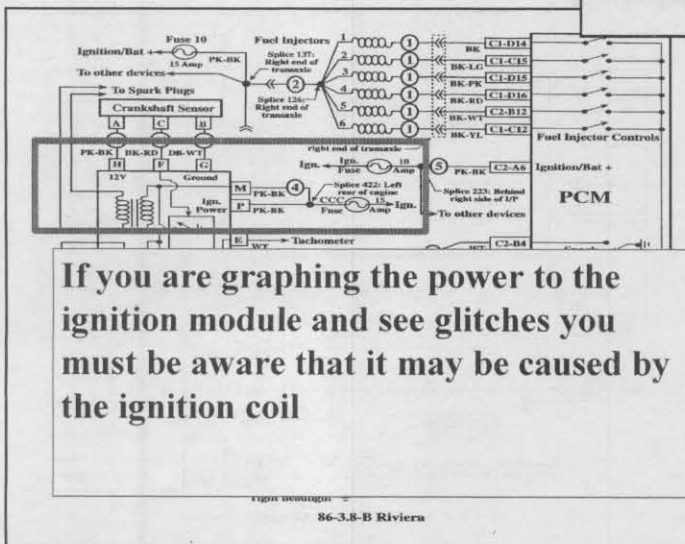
Fuse 10
Ignition/Bat +
15 Amp
PK-BK
To other devices
Fuel Injectors
Splice 137: Right end of transaxle
1
2
3
4
5
6
Splice 126: Right end of transaxle
BK
C1-D14
C1-C15
BK-LG
C1-D15
BK-PK
C1-D16
BK-RD
C2-B12
BK-WT
C1-C12
BK-YL
To Spark Plugs
Crankshaft Sensor
A
C
B
PK-BK
BK-RD
DB-WT
H
F
G
12V
Ground
Fuel Injector Controls
right end of transaxle
Ign.
Ign. Fuse
10 Amp
5
PK-BK
C2-A6
Ignition/Bat +
Splice 223: Behind right side of I/P
M
PK-BK
4
Splice 422: Left rear of engine
To other devices
PCM
P
PK-BK
CCC Fuse
15 Amp
Ign.
Ign. Power
E
WT
Tachometer
C2-B4

If you are graphing the power to the ignition module and see glitches you must be aware that it may be caused by the ignition coil

right headlight
86-3.8-B Riviera